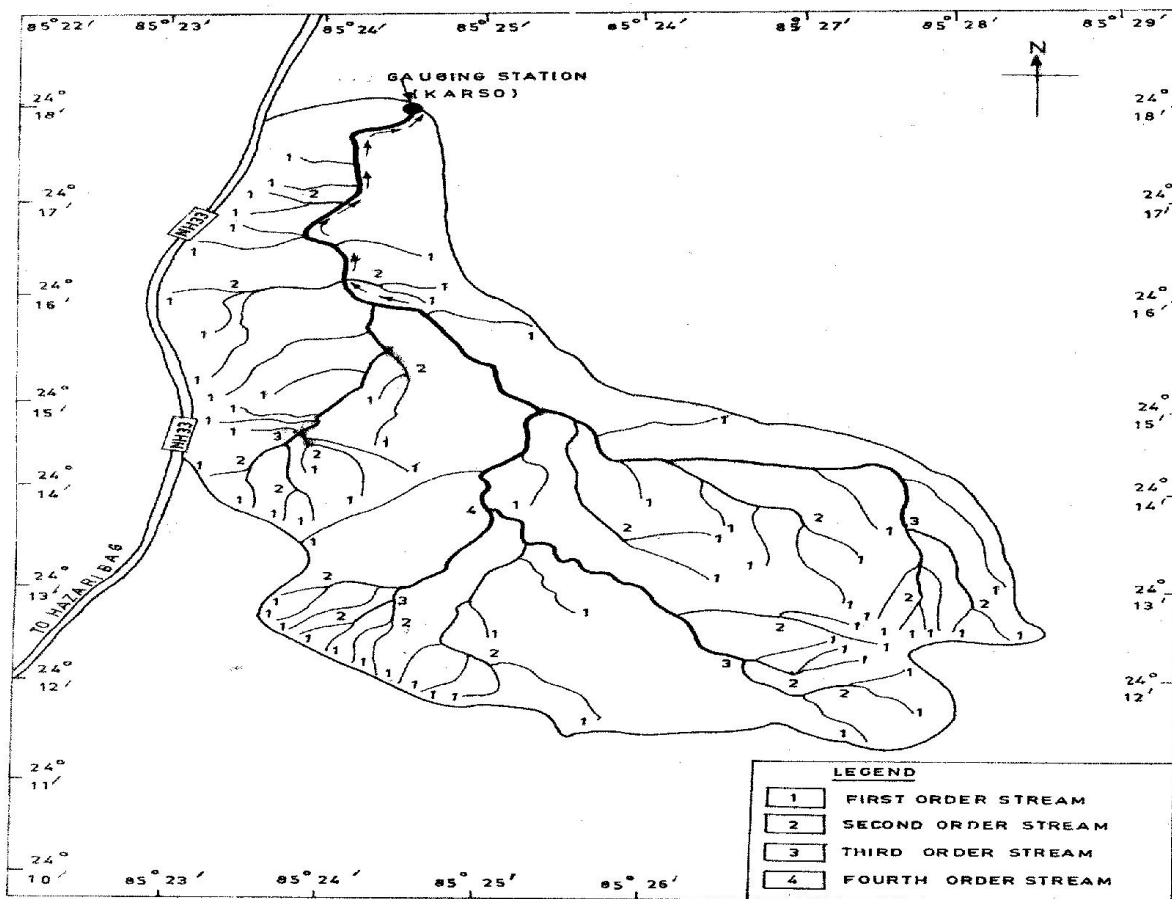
85°22′ 85°23′ 85°24′ 85°25′ 85°24′ 85°27′ 85°28′ 85°29′

N

GAUGING STATION (KARSO)

24° 18′
24° 17′
24° 16′
24° 15′
24° 14′
24° 13′
24° 12′
24° 11′
24° 10′

24° 18′
24° 17′
24° 16′
24° 15′
24° 14′
24° 13′
24° 12′

NH33
NH33
TO HAZARI BAG

1 1 2 1 1 1 1 2 1 1 2 1 1 1 2 1 1 1 1 1 1 1 1 1 3 2 1 1 2 1 2 1 1 1 1 1 1 4 1 2 1 1 1 2 1 1 1 3 1 2 1 1 2 1 1 1 1 1 1 1 1 1 1 1 2 1 1 1 1 1 1 2 1 1 2 1 1 1 1 1 2 2 1 3 2 1 1 2 1 1 1

85°23′ 85°24′ 85°25′ 85°26′

LEGEND
| | |
|---|---|
| 1 | FIRST ORDER STREAM |
| 2 | SECOND ORDER STREAM |
| 3 | THIRD ORDER STREAM |
| 4 | FOURTH ORDER STREAM |